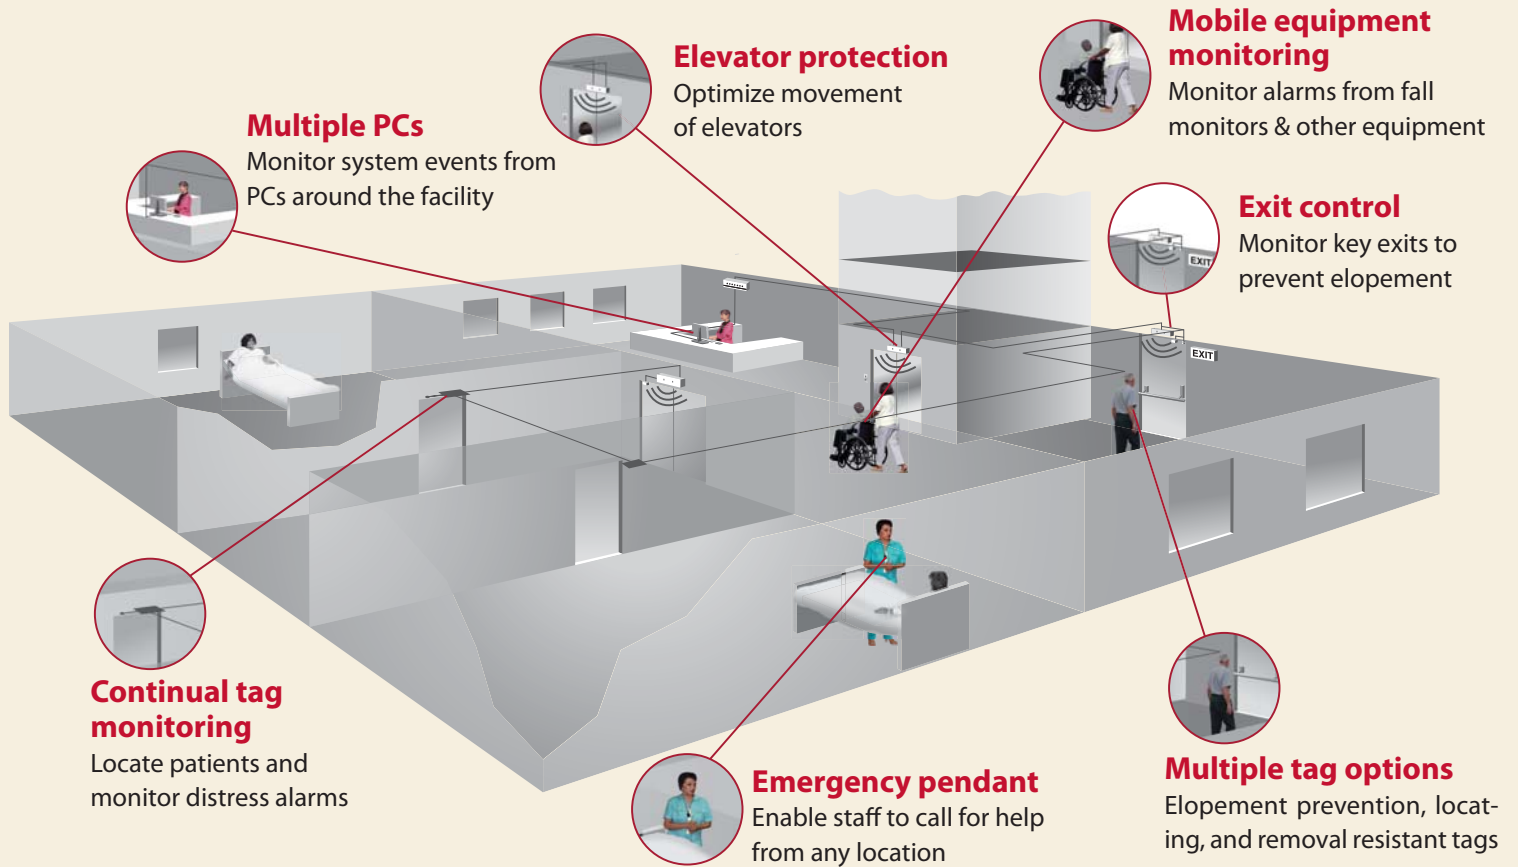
Mobile equipment monitoring
Monitor alarms from fall monitors & other equipment

Elevator protection
Optimize movement of elevators

Multiple PCs
Monitor system events from PCs around the facility

Exit control
Monitor key exits to prevent elopement

EXIT

EXIT

Continual tag monitoring
Locate patients and monitor distress alarms

Emergency pendant
Enable staff to call for help from any location

Multiple tag options
Elopement prevention, locating, and removal resistant tags